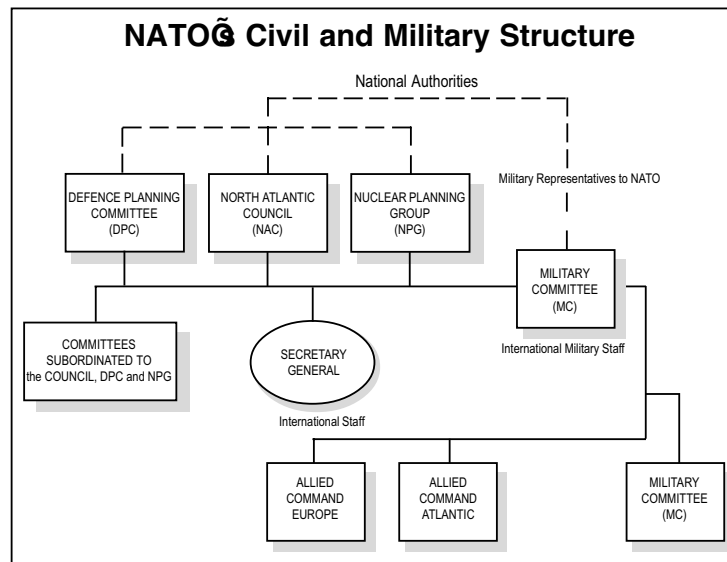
NATOĢ Civil and Military Structure

National Authorities

Military Representatives to NATO

DEFENCE PLANNING COMMITTEE (DPC)

NORTH ATLANTIC COUNCIL (NAC)

NUCLEAR PLANNING GROUP (NPG)

MILITARY COMMITTEE (MC)

International Military Staff

COMMITTEES SUBORDINATED TO the COUNCIL, DPC and NPG

SECRETARY GENERAL

International Staff

ALLIED COMMAND EUROPE

ALLIED COMMAND ATLANTIC

MILITARY COMMITTEE (MC)